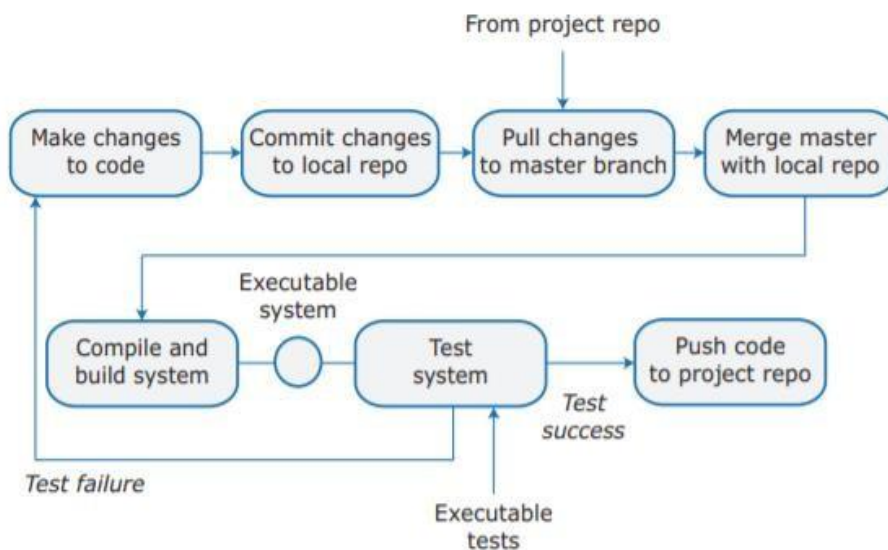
From project repo

Make changes to code

Commit changes to local repo

Pull changes to master branch

Merge master with local repo

Executable system

Compile and build system

Test system

Push code to project repo

Test success

Test failure

Executable tests